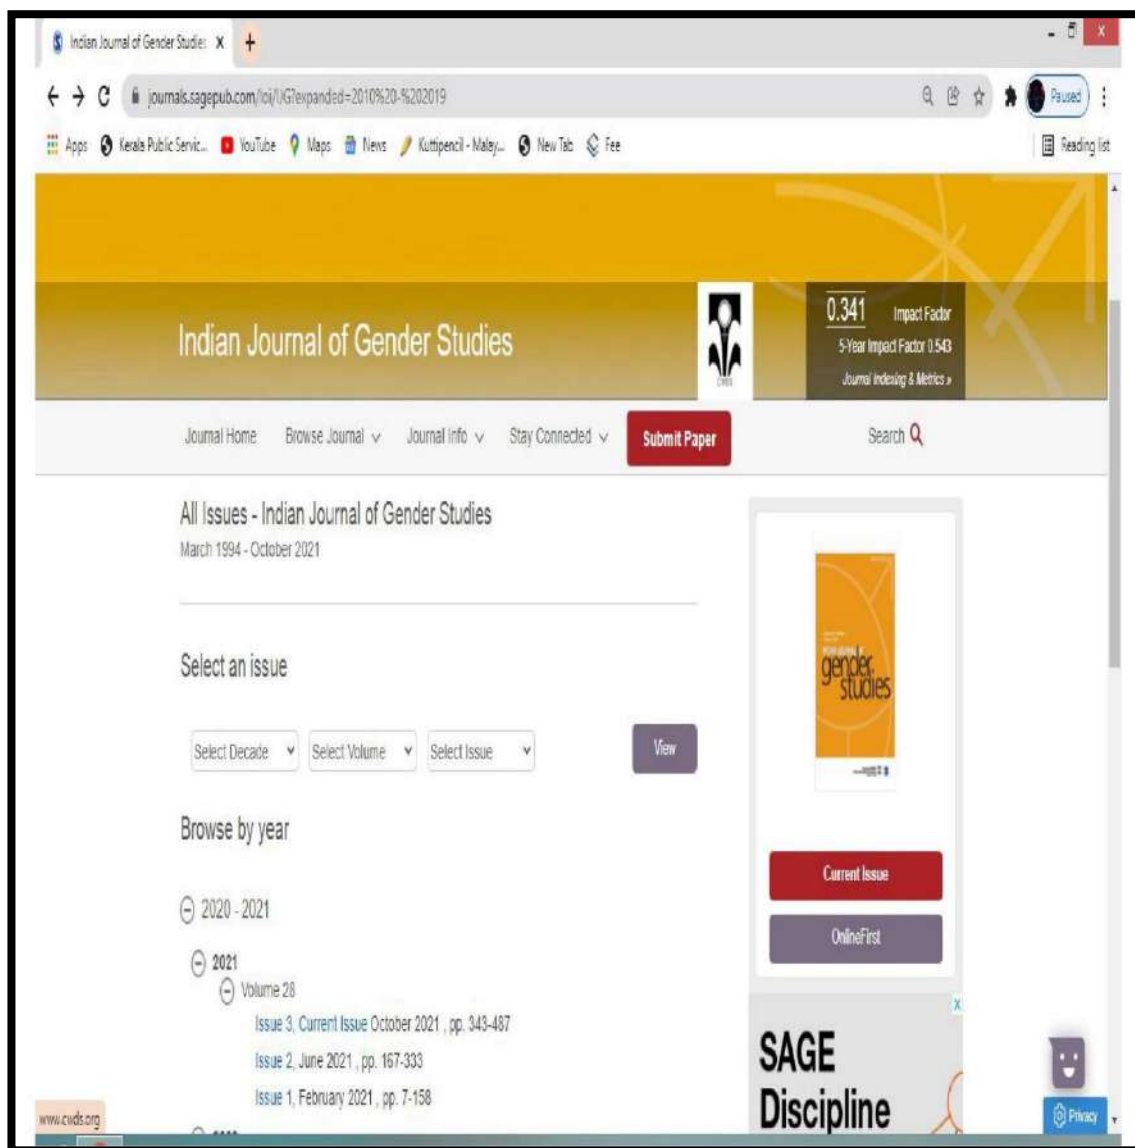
Indian Journal of Gender Studies X +

journals.sagepub.com/loi/IJGexpanded=2010%20-%202019

Paused

Apps Kerala Public Servic... YouTube Maps News Kuttipencil - Malay... New Tab Fee

Reading list

Indian Journal of Gender Studies

0.341 Impact Factor
5-Year Impact Factor 0.543
Journal Indexing & Metrics »

Journal Home Browse Journal Journal Info Stay Connected Submit Paper Search

All Issues - Indian Journal of Gender Studies
March 1994 - October 2021

Select an issue

Select Decade Select Volume Select Issue View

Browse by year

2020 - 2021

2021
Volume 28
Issue 3, Current Issue October 2021 , pp. 343-487
Issue 2, June 2021 , pp. 167-333
Issue 1, February 2021 , pp. 7-158

gender studies

Current Issue

OnlineFirst

SAGE
Discipline

www.cwds.org

Privacy